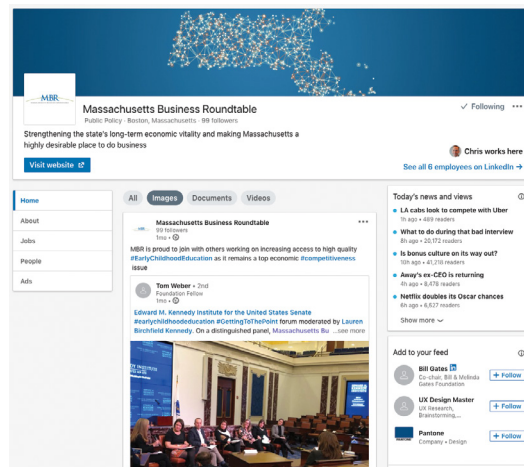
MBR

Massachusetts Business Roundtable

Public Policy · Boston, Massachusetts · 99 followers

✓ Following •••

Strengthening the state's long-term economic vitality and making Massachusetts a highly desirable place to do business

Chris works here

Visit website

See all 6 employees on LinkedIn →

Home

About

Jobs

People

Ads

All Images Documents Videos

Massachusetts Business Roundtable
99 followers
1mo

•••

MBR is proud to join with others working on increasing access to high quality #EarlyChildhoodEducation as it remains a top economic #competitiveness issue

Tom Weber • 2nd
Foundation Fellow
1mo

Edward M. Kennedy Institute for the United States Senate #earlychildhoodeducation #GettingToThePoint forum moderated by Lauren Birchfield Kennedy. On a distinguished panel, Massachusetts Bu ...see more

Today's news and views

• LA cabs look to compete with Uber
1h ago • 489 readers

• What to do during that bad interview
8h ago • 20,172 readers

• Is bonus culture on its way out?
10h ago • 41,218 readers

• Away's ex-CEO is returning
4h ago • 8,478 readers

• Netflix doubles its Oscar chances
6h ago • 4,827 readers

Show more

Add to your feed

Bill Gates
Co-chair, Bill & Melinda Gates Foundation
+ Follow

UX Design Master
UX Research, Brainstorming,...
+ Follow

Pantone
Company • Design
+ Follow